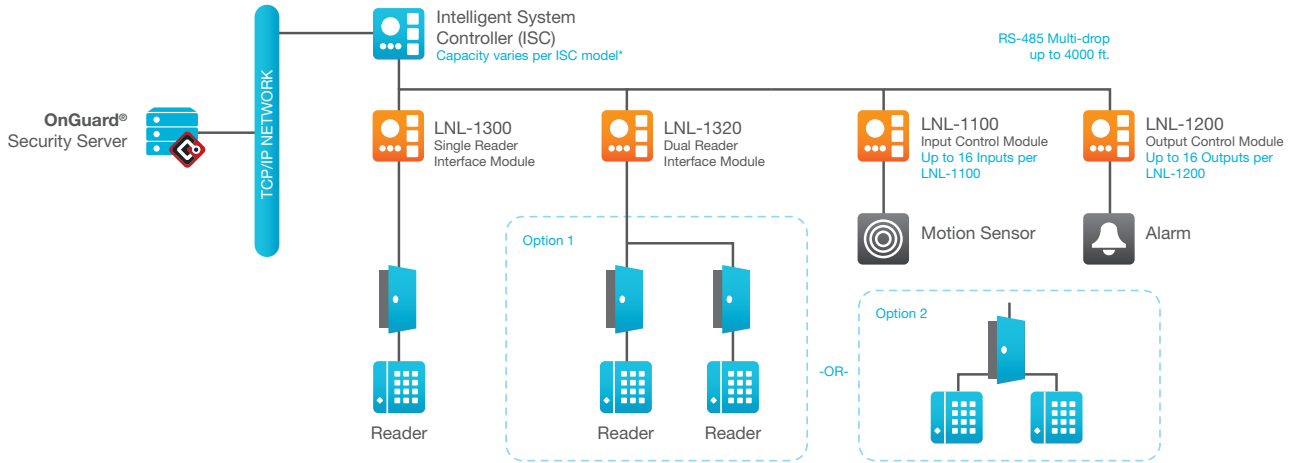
OnGuard® Security Server

TCP/IP NETWORK

Intelligent System Controller (ISC)
Capacity varies per ISC model*

RS-485 Multi-drop up to 4000 ft.

LNL-1300
Single Reader Interface Module

LNL-1320
Dual Reader Interface Module

LNL-1100
Input Control Module
Up to 16 Inputs per LNL-1100

LNL-1200
Output Control Module
Up to 16 Outputs per LNL-1200

Motion Sensor

Alarm

Option 1

Option 2

-OR-

Reader

Reader

Reader